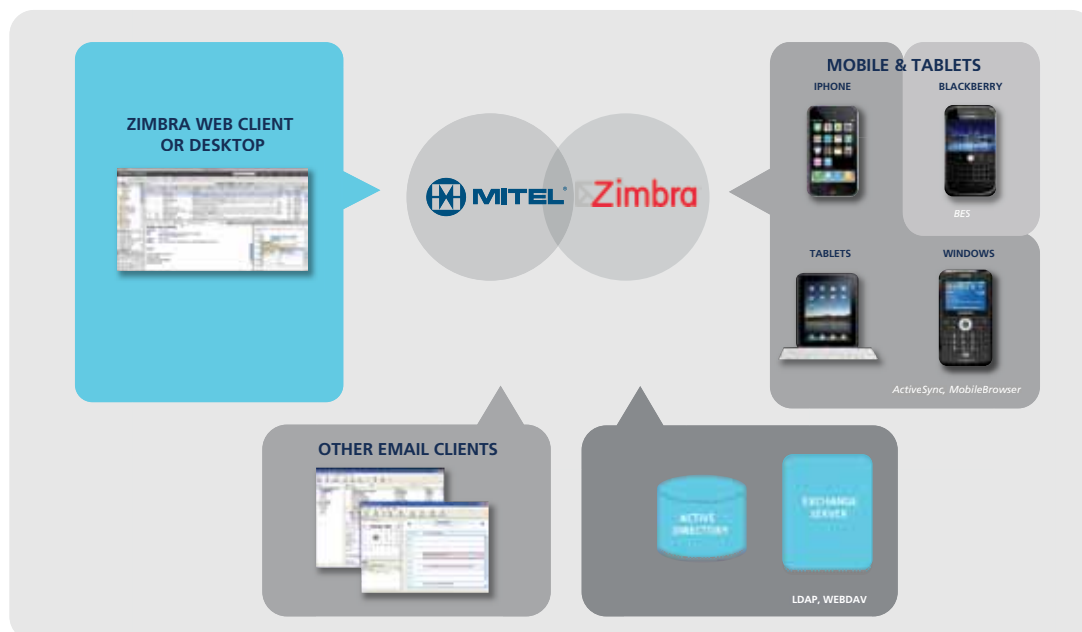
ZIMBRA WEB CLIENT OR DESKTOP

MITEL Zimbra

MOBILE & TABLETS

IPHONE

BLACKBERRY

BES

TABLETS

WINDOWS

ActiveSync, MobileBrowser

OTHER EMAIL CLIENTS

ACTIVE DIRECTORY

EXCHANGE SERVER

LDAP, WEBDAV